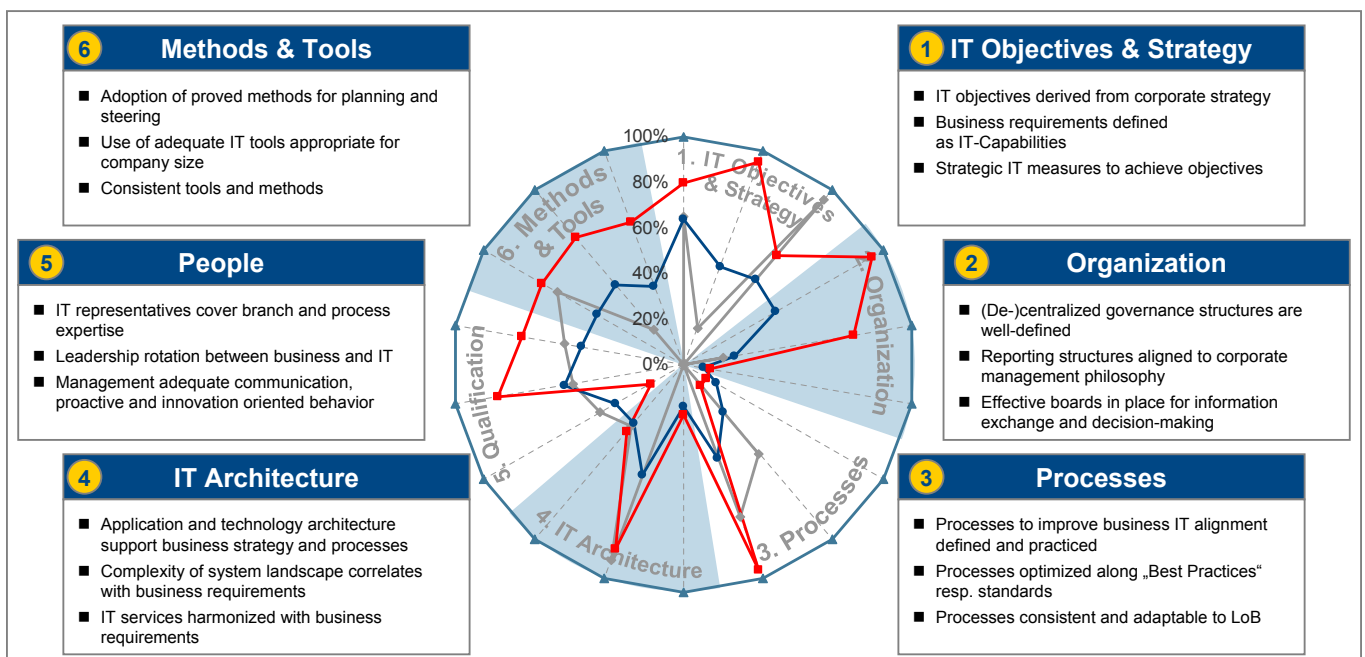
6 Methods & Tools

Adoption of proved methods for planning and steering

Use of adequate IT tools appropriate for company size

Consistent tools and methods

5 People

IT representatives cover branch and process expertise

Leadership rotation between business and IT

Management adequate communication, proactive and innovation oriented behavior

4 IT Architecture

Application and technology architecture support business strategy and processes

Complexity of system landscape correlates with business requirements

IT services harmonized with business requirements

1 IT Objectives & Strategy

IT objectives derived from corporate strategy

Business requirements defined as IT-Capabilities

Strategic IT measures to achieve objectives

2 Organization

(De-)centralized governance structures are well-defined

Reporting structures aligned to corporate management philosophy

Effective boards in place for information exchange and decision-making

3 Processes

Processes to improve business IT alignment defined and practiced

Processes optimized along „Best Practices“ resp. standards

Processes consistent and adaptable to LoB

100%
80%
60%
40%
20%
0%

1. IT Objectives & Strategy
2. Organization
3. Processes
4. IT Architecture
5. Qualification
6. Methods & Tools